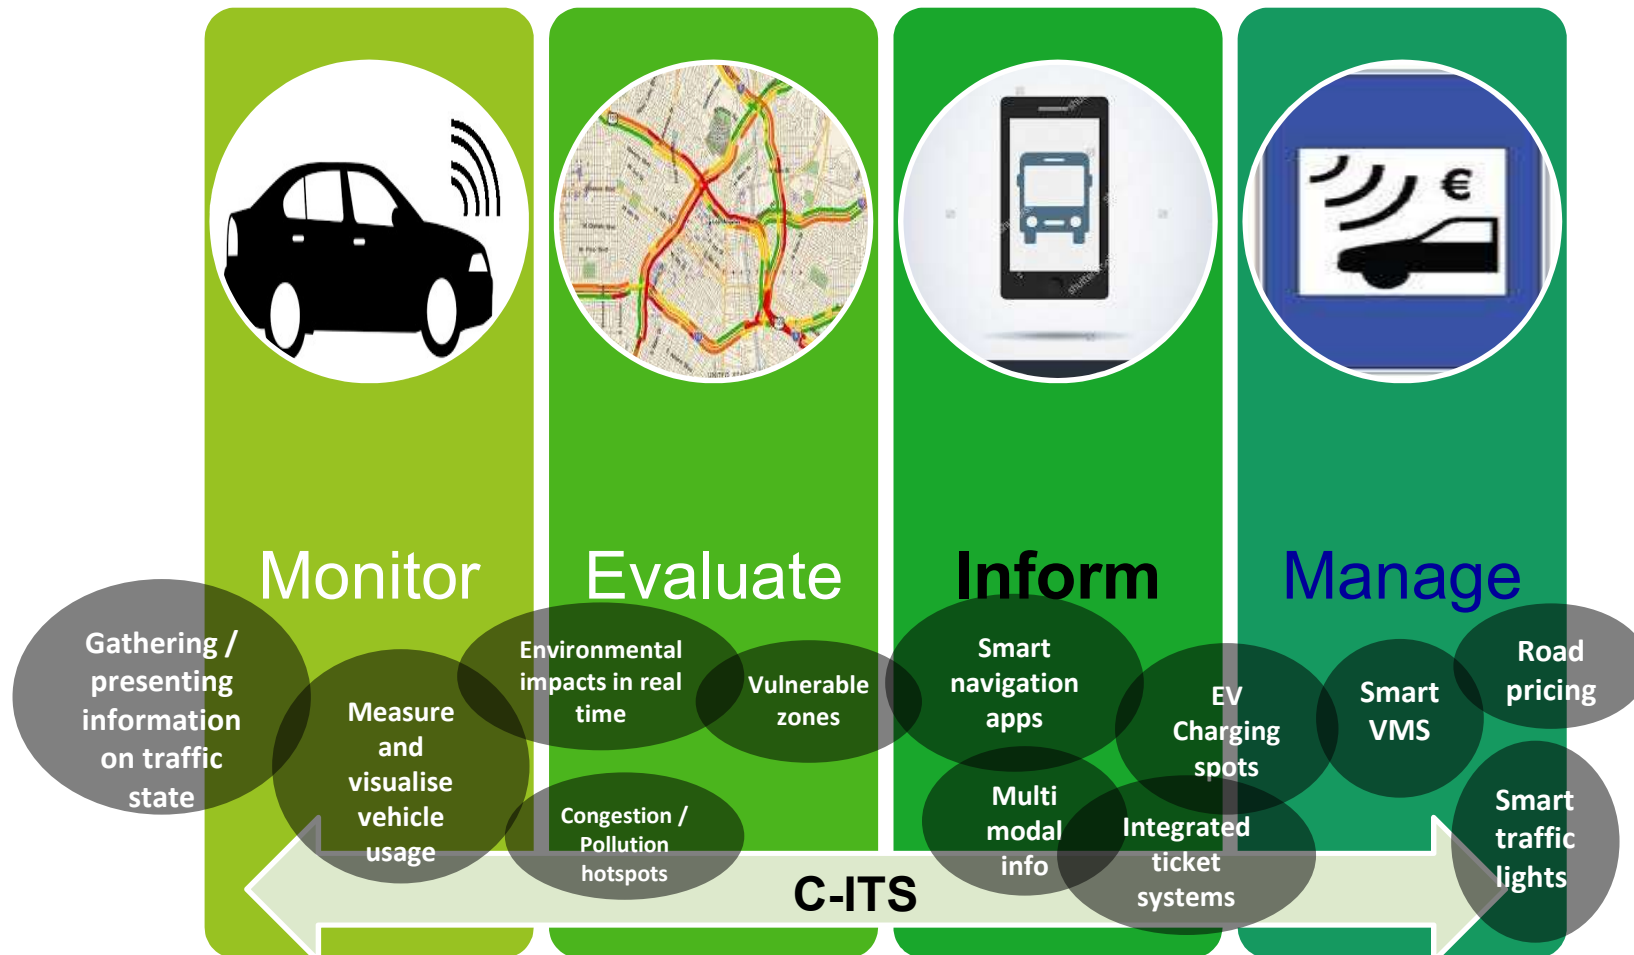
Monitor

Evaluate

Inform

Manage

Gathering / presenting information on traffic state

Measure and visualise vehicle usage

Environmental impacts in real time

Vulnerable zones

Congestion / Pollution hotspots

Smart navigation apps

EV Charging spots

Multi modal info

Integrated ticket systems

Smart VMS

Road pricing

Smart traffic lights

C-ITS